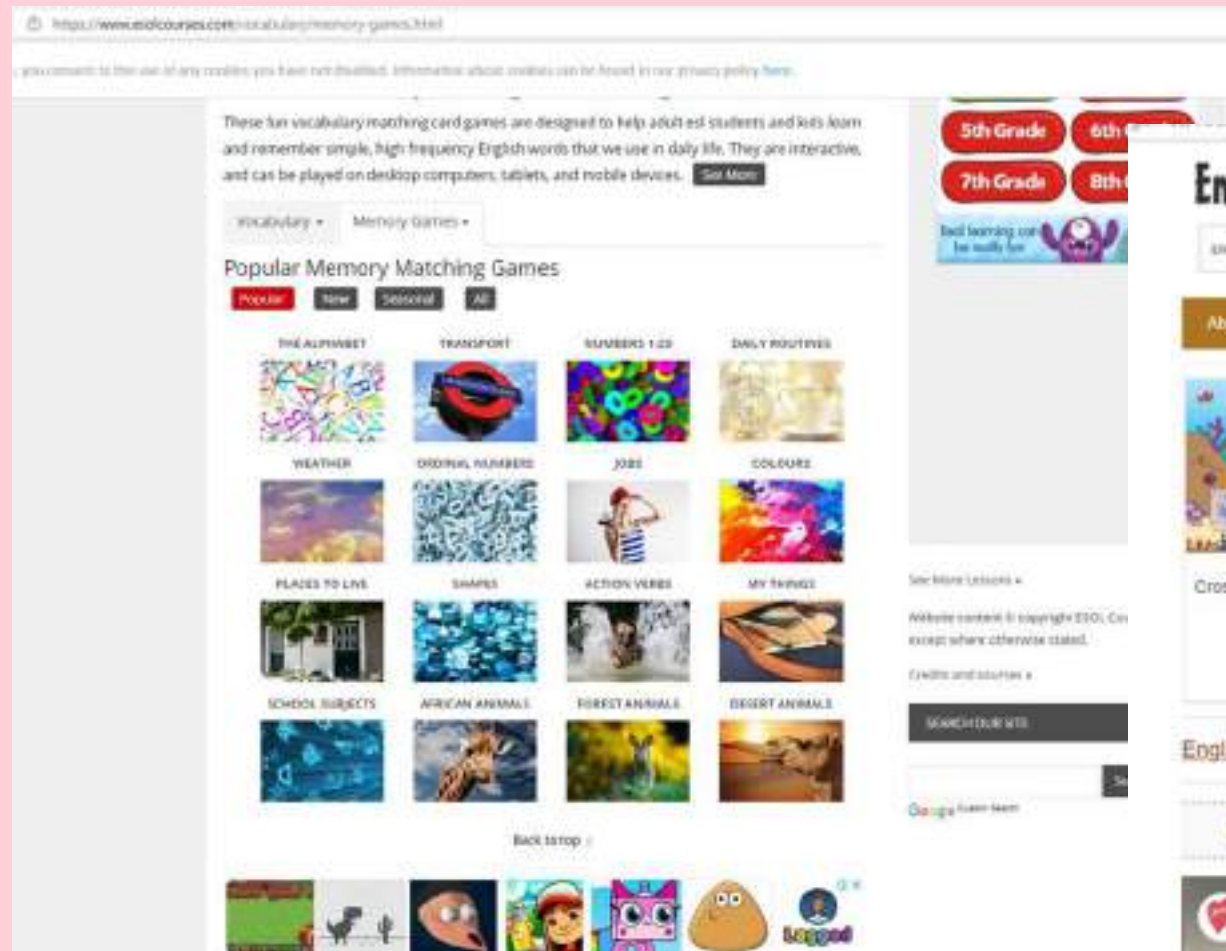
https://www.esolcourses.com/vocabulary/memory-games.html

you consent to the use of any cookies you have not disabled. Information about cookies can be found in our privacy policy here.

These fun vocabulary matching card games are designed to help adult esl students and kids learn and remember simple, high frequency English words that we use in daily life. They are interactive, and can be played on desktop computers, tablets, and mobile devices. See More

Vocabulary ▾ Memory Games ▾

Popular Memory Matching Games

Popular New Seasonal All

THE ALPHABET
TRANSPORT
NUMBERS 1-20
DAILY ROUTINES
WEATHER
ORDINAL NUMBERS
JOBS
COLOURS
PLACES TO LIVE
SHAPES
ACTION VERBS
MY THINGS
SCHOOL SUBJECTS
AFRICAN ANIMALS
FOREST ANIMALS
DESERT ANIMALS

Back to top

Logged

5th Grade
6th
7th Grade
8th

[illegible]

See More Lessons »

Website content © copyright ESOL Co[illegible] except where otherwise stated.

Credits and sources »

SEARCH OUR SITE

Google Custom Search

En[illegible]

Ab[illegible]

Cros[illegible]

Engl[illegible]